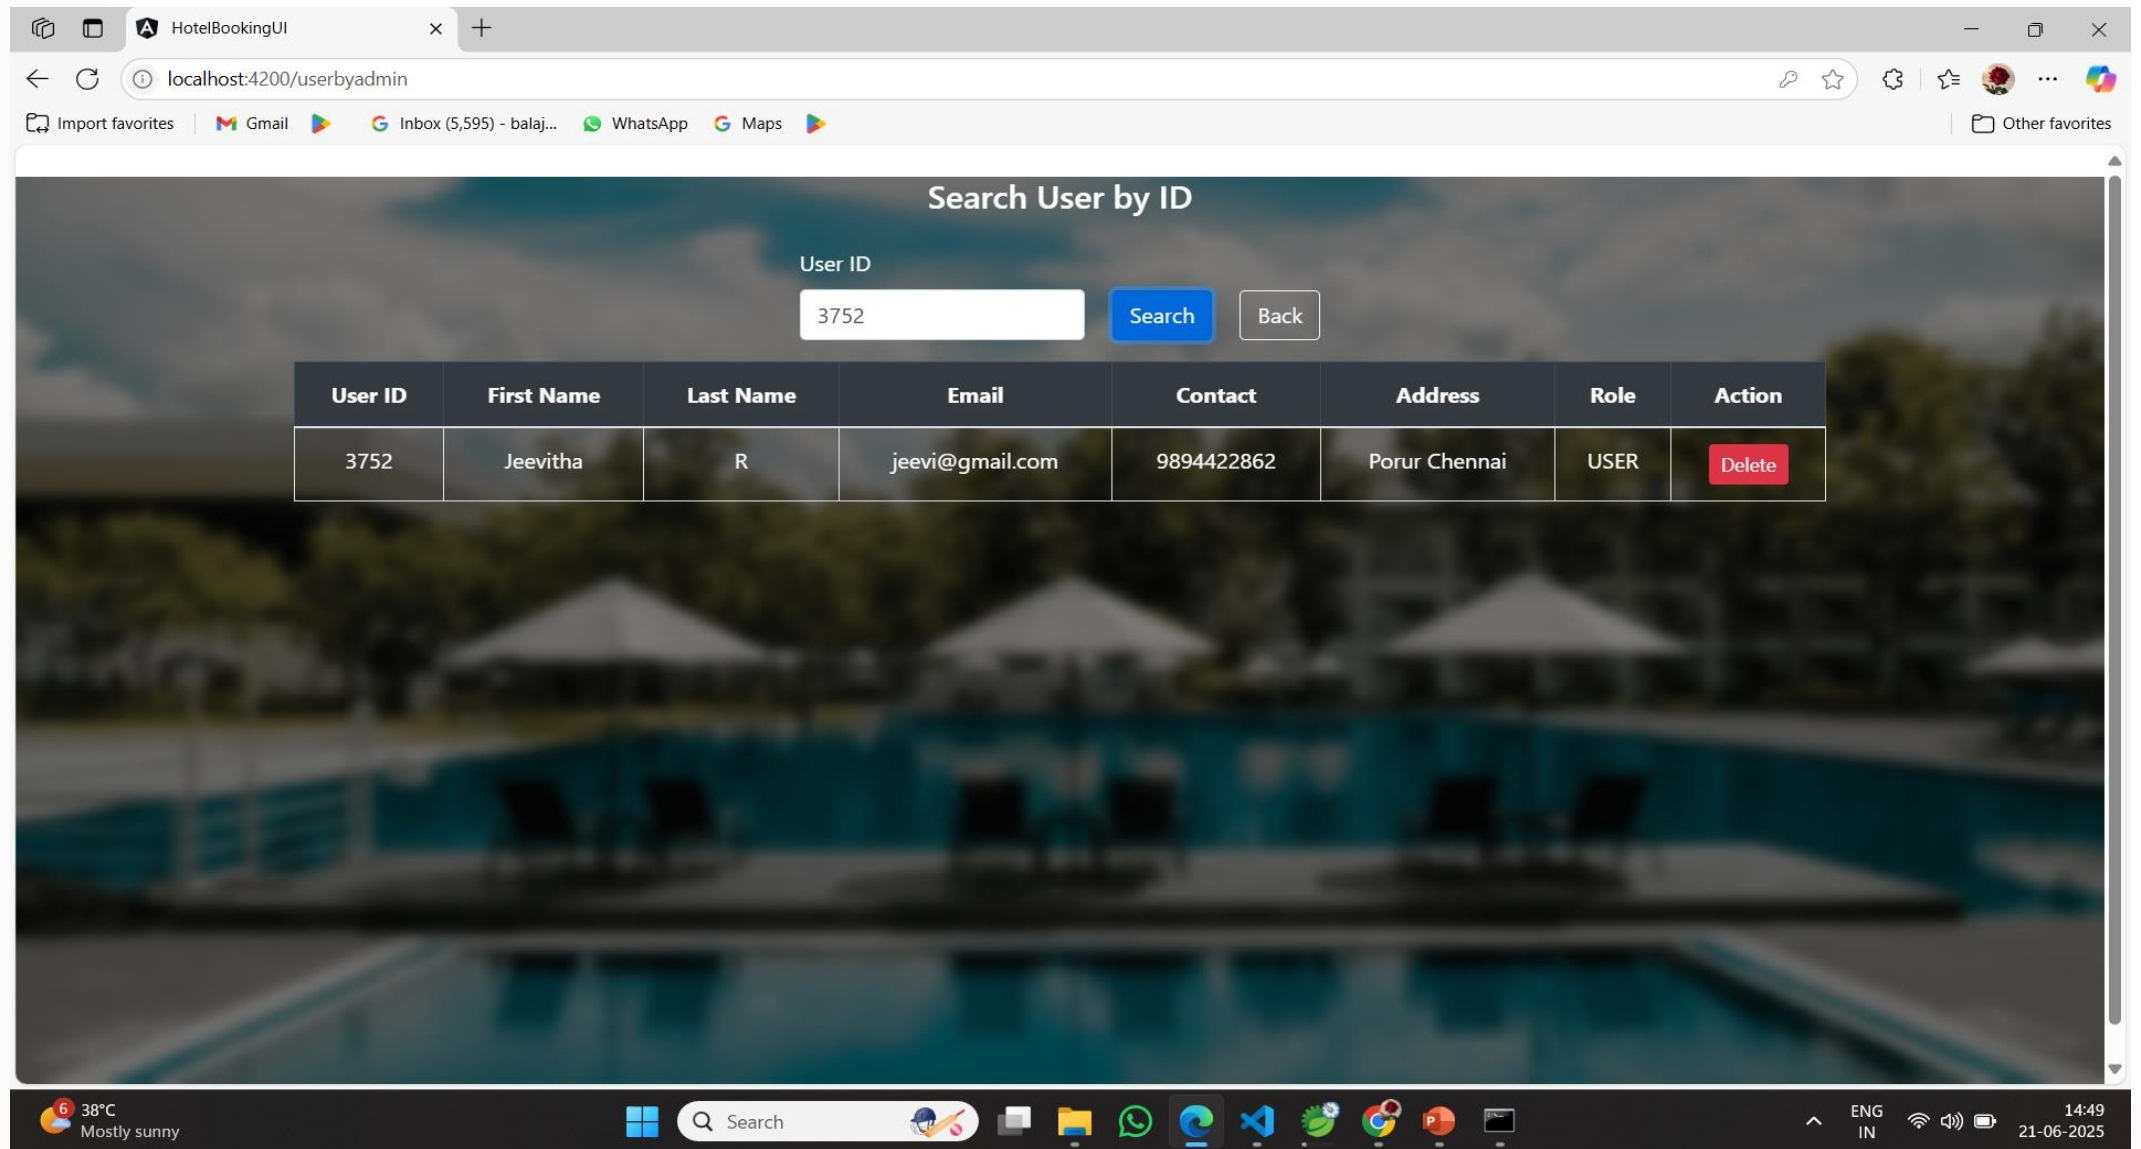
HotelBookingUI

localhost:4200/userbyadmin

Import favorites Gmail Inbox (5,595) - balaj... WhatsApp Maps Other favorites

Search User by ID

User ID

3752

Search Back

| User ID | First Name | Last Name | Email | Contact | Address | Role | Action |
|---|---|---|---|---|---|---|---|
| 3752 | Jeevitha | R | jeevi@gmail.com | 9894422862 | Porur Chennai | USER | Delete |

6 38°C Mostly sunny

Search

ENG IN

14:49 21-06-2025